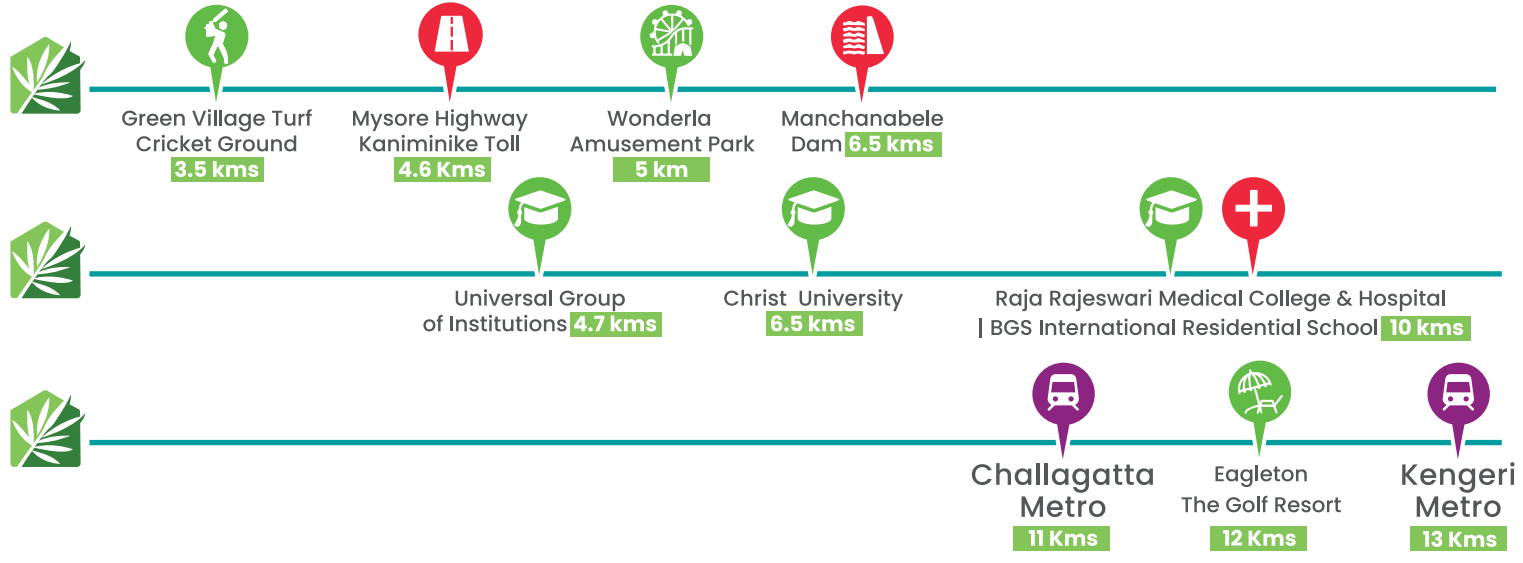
Green Village Turf Cricket Ground 3.5 kms

Mysore Highway Kaniminike Toll 4.6 Kms

Wonderla Amusement Park 5 km

Manchanabele Dam 6.5 kms

Universal Group of Institutions 4.7 kms

Christ University 6.5 kms

Raja Rajeswari Medical College & Hospital | BGS International Residential School 10 kms

Challagatta Metro 11 Kms

Eagleton The Golf Resort 12 Kms

Kengeri Metro 13 Kms